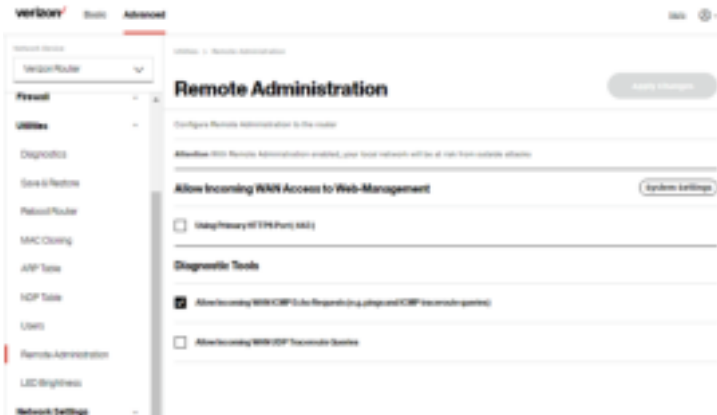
verizon✓ Basic Advanced

Help

Network Device
Verizon Router

Firewall
Utilities
Diagnostics
Save & Restore
Reboot Router
MAC Cloning
ARP Table
NDP Table
Users
Remote Administration
LED Brightness
Network Settings

Utilities > Remote Administration

Remote Administration

Apply Changes

Configure Remote Administration to the router

Attention: With Remote Administration enabled, your local network will be at risk from outside attacks

Allow Incoming WAN Access to Web-Management

System Settings

Using Primary HTTPS Port (443)

Diagnostic Tools

Allow Incoming WAN ICMP Echo Requests (e.g. pings and ICMP traceroute queries)

Allow Incoming WAN UDP Traceroute Queries